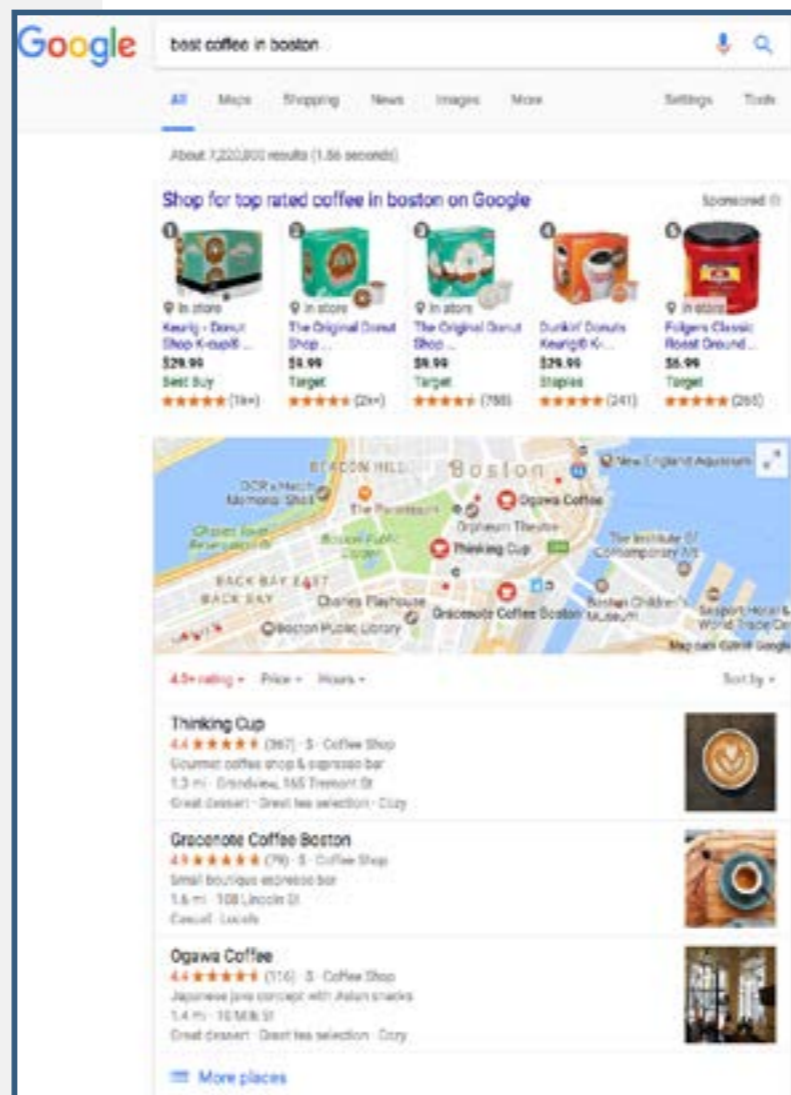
Google

best coffee in boston

All Maps Shopping News Images More Settings Tools

About 7,220,000 results (1.86 seconds)

Shop for top rated coffee in boston on Google

Sponsored

1 In store Keurig - Donut Shop K-cup® ... $29.99 Best Buy ★★★★★ (1k+)

2 In store The Original Donut Shop ... $9.99 Target ★★★★★ (2k+)

3 In store The Original Donut Shop ... $9.99 Target ★★★★★ (788)

4 Dunkin' Donuts Keurig® K-... $29.99 Staples ★★★★★ (241)

5 In store Folgers Classic Roast Ground... $6.99 Target ★★★★★ (265)

BEACON HILL Boston New England Aquarium OCR's Match Memorial Shell The Paramount Ogawa Coffee Charles River Reservation Boston Public Garden Orpheum Theatre Thinking Cup The Institute of Contemporary Art BACK BAY EAST BACK BAY Charles Playhouse Gracenote Coffee Boston Boston Children's Museum Seaport Hotel & World Trade Ce Boston Public Library Map data ©2018 Google

4.5+ rating Price Hours Sort by

Thinking Cup
4.4 ★★★★★ (367) · $ · Coffee Shop
Gourmet coffee shop & espresso bar
1.3 mi · Grandview, 165 Tremont St
Great dessert · Great tea selection · Cozy

Gracenote Coffee Boston
4.9 ★★★★★ (79) · $ · Coffee Shop
Small boutique espresso bar
1.6 mi · 108 Lincoln St
Casual · Locals

Ogawa Coffee
4.4 ★★★★★ (116) · $ · Coffee Shop
Japanese java concept with Asian snacks
1.4 mi · 10 Milk St
Great dessert · Great tea selection · Cozy

More places